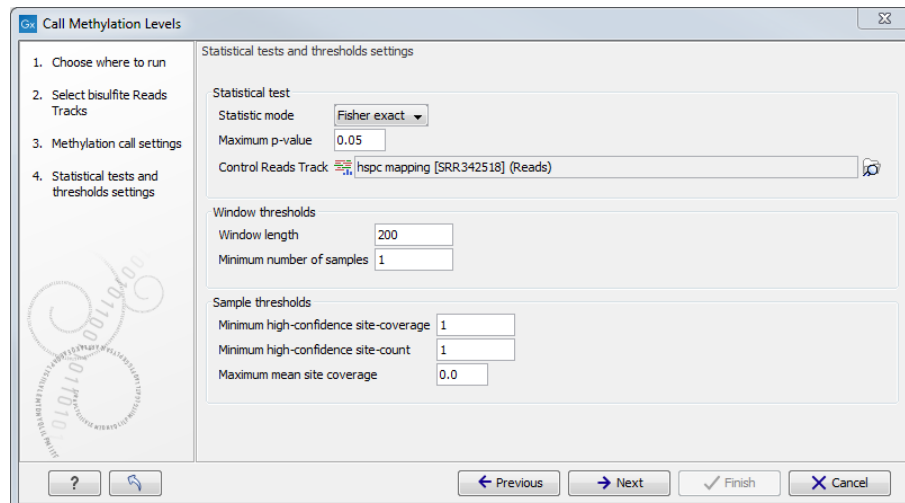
Gx Call Methylation Levels

1. Choose where to run
2. Select bisulfite Reads Tracks
3. Methylation call settings
4. Statistical tests and thresholds settings

Statistical tests and thresholds settings

Statistical test
Statistic mode Fisher exact
Maximum p-value 0.05
Control Reads Track hspc mapping [SRR342518] (Reads)

Window thresholds
Window length 200
Minimum number of samples 1

Sample thresholds
Minimum high-confidence site-coverage 1
Minimum high-confidence site-count 1
Maximum mean site coverage 0.0

? Previous Next Finish Cancel